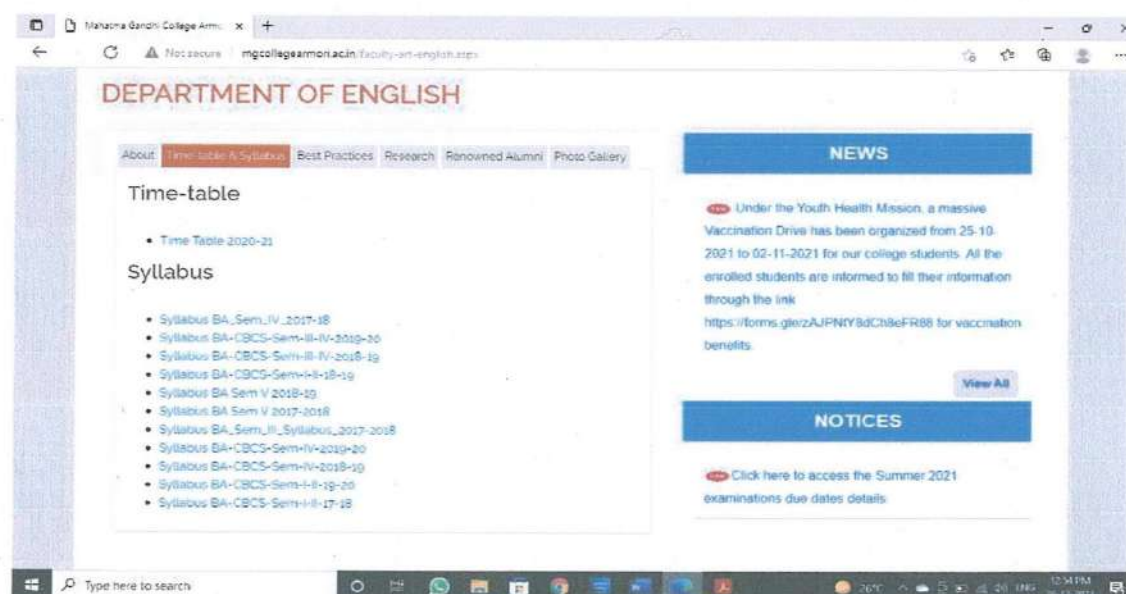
Mahatma Gandhi College Armo ×  +

Not secure | mgcollegearmori.ac.in/faculty-art-english.aspx

DEPARTMENT OF ENGLISH

About | Time-table & Syllabus | Best Practices | Research | Renowned Alumni | Photo Gallery

Time-table

• Time Table 2020-21

Syllabus

• Syllabus BA_Sem_IV_2017-18
• Syllabus BA-CBCS-Sem-III-IV-2019-20
• Syllabus BA-CBCS-Sem-III-IV-2018-19
• Syllabus BA-CBCS-Sem-I-II-18-19
• Syllabus BA Sem V 2018-19
• Syllabus BA Sem V 2017-2018
• Syllabus BA_Sem_III_Syllabus_2017-2018
• Syllabus BA-CBCS-Sem-IV-2019-20
• Syllabus BA-CBCS-Sem-IV-2018-19
• Syllabus BA-CBCS-Sem-I-II-19-20
• Syllabus BA-CBCS-Sem-I-II-17-18

NEWS

new Under the Youth Health Mission, a massive Vaccination Drive has been organized from 25-10-2021 to 02-11-2021 for our college students. All the enrolled students are informed to fill their information through the link https://forms.gle/zAJPNIY8dCh8eFR88 for vaccination benefits.

View All

NOTICES

new Click here to access the Summer 2021 examinations due dates details

Type here to search

26°C ENG 12:34 PM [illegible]